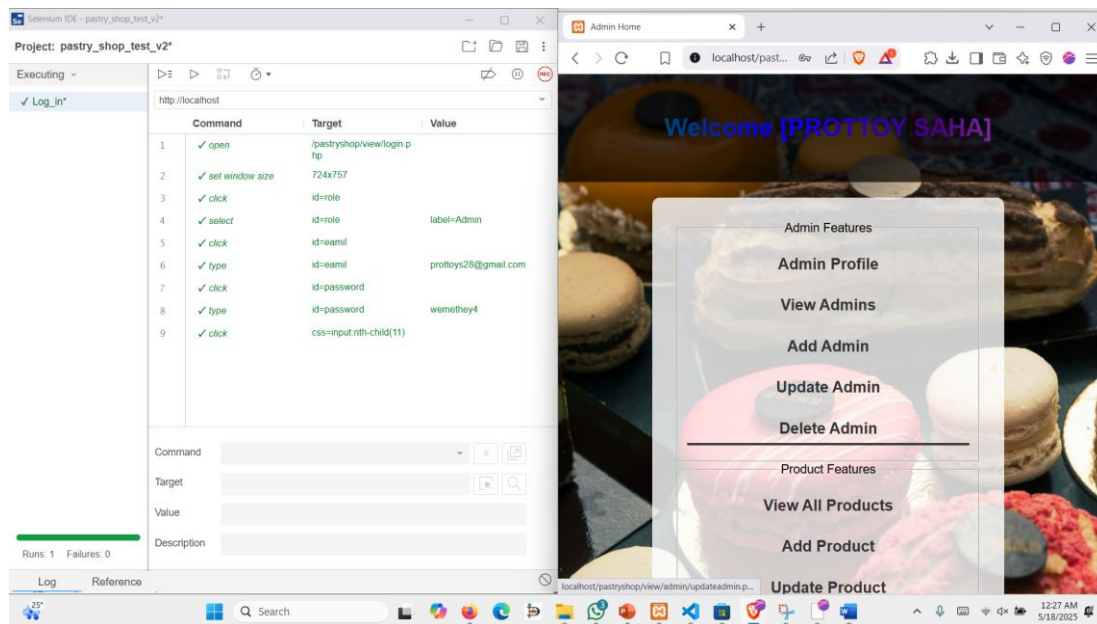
Selenium IDE - pastry_shop_test_v2*

Project: pastry_shop_test_v2*

Executing

✓ Log_in*

http://localhost

| | Command | Target | Value |
|---|---|---|---|
| 1 | ✓ open | /pastryshop/view/login.php | |
| 2 | ✓ set window size | 724x757 | |
| 3 | ✓ click | id=role | |
| 4 | ✓ select | id=role | label=Admin |
| 5 | ✓ click | id=eamil | |
| 6 | ✓ type | id=eamil | prottoys28@gmail.com |
| 7 | ✓ click | id=password | |
| 8 | ✓ type | id=password | wemethey4 |
| 9 | ✓ click | css=input:nth-child(11) | |

Command

Target

Value

Description

Runs: 1 Failures: 0

Log Reference

Admin Home

localhost/past...

Welcome [PROTTOY SAHA]

Admin Features

Admin Profile

View Admins

Add Admin

Update Admin

Delete Admin

Product Features

View All Products

Add Product

Update Product

localhost/pastryshop/view/admin/updateadmin.p...

25°

Search

12:27 AM
5/18/2025